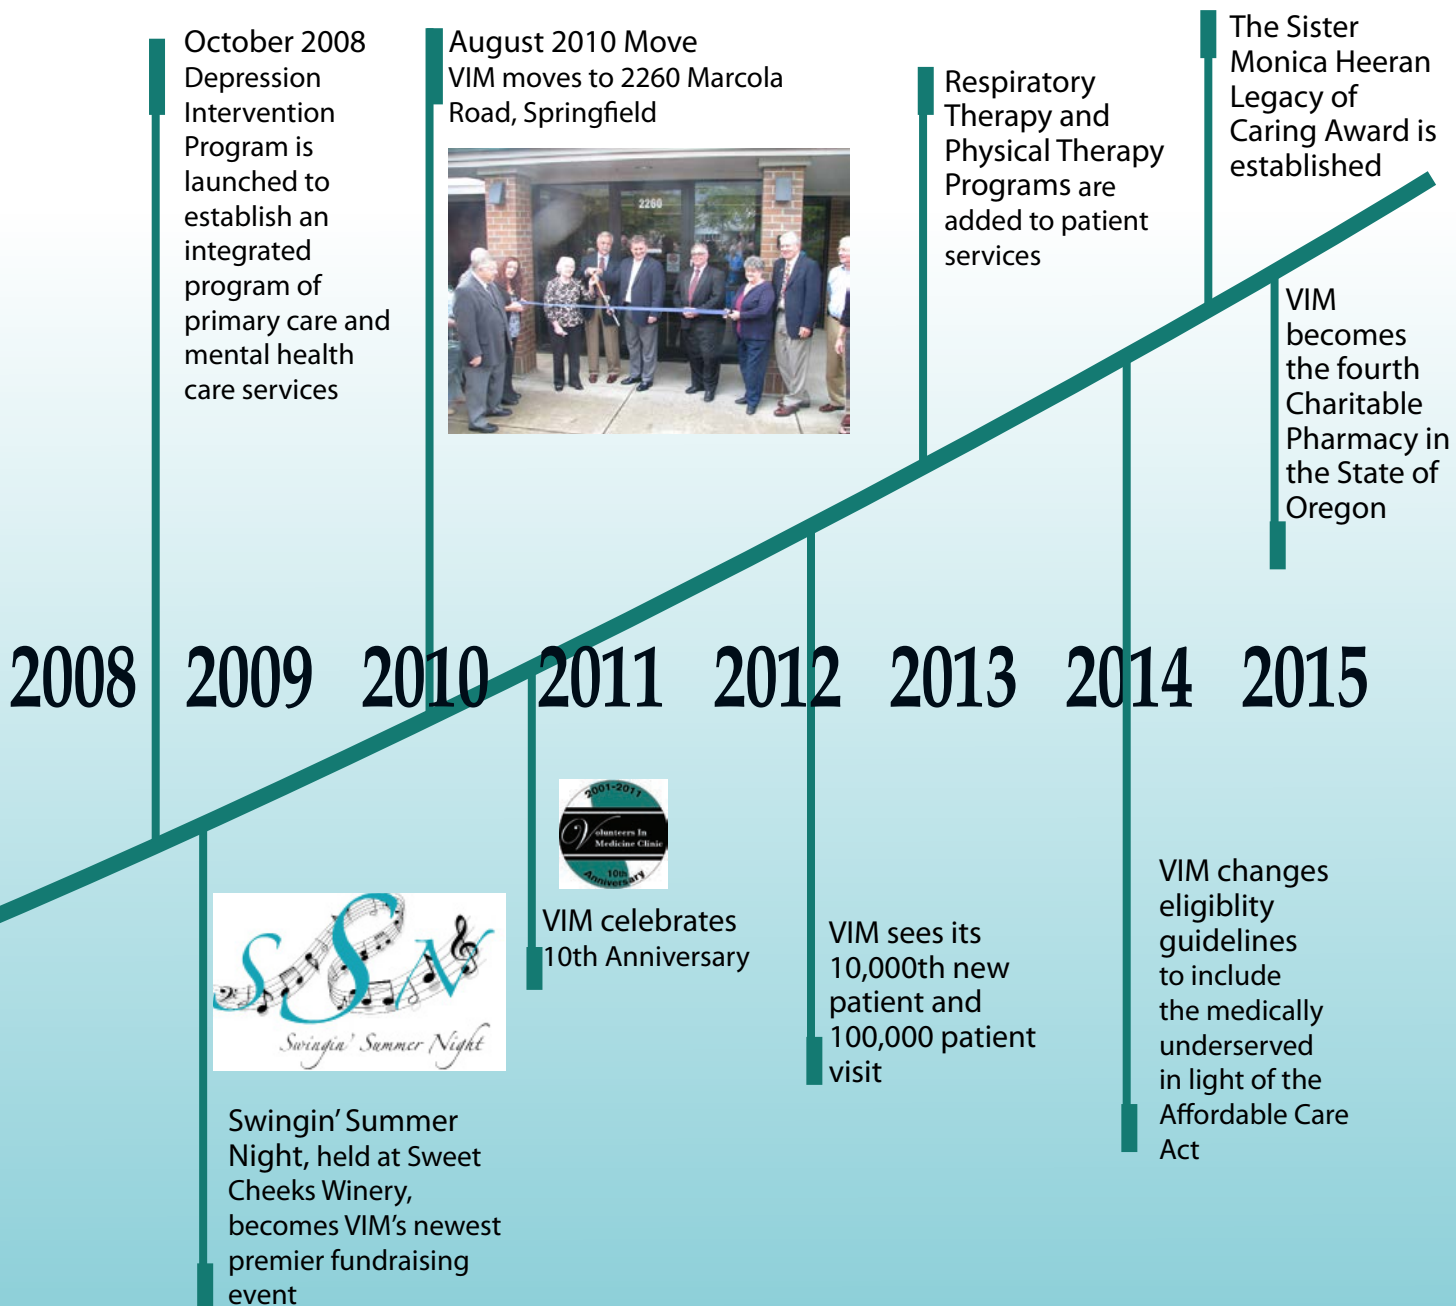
October 2008
Depression Intervention Program is launched to establish an integrated program of primary care and mental health care services

August 2010 Move
VIM moves to 2260 Marcola Road, Springfield

2260

Respiratory Therapy and Physical Therapy Programs are added to patient services

The Sister Monica Heeran Legacy of Caring Award is established

VIM becomes the fourth Charitable Pharmacy in the State of Oregon

2008 2009 2010 2011 2012 2013 2014 2015

2001-2011
Volunteers In Medicine Clinic
10th Anniversary

VIM celebrates 10th Anniversary

SSN
Swingin' Summer Night

Swingin' Summer Night, held at Sweet Cheeks Winery, becomes VIM's newest premier fundraising event

VIM sees its 10,000th new patient and 100,000 patient visit

VIM changes eligiblity guidelines to include the medically underserved in light of the Affordable Care Act